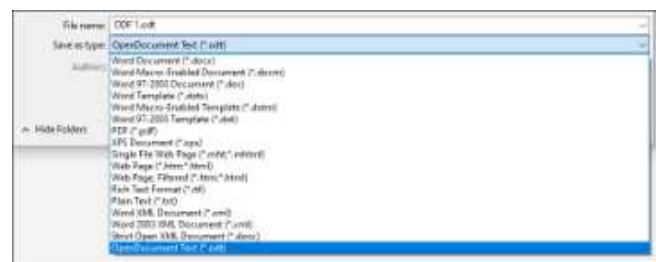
File name: ODF 1.odt

Save as type: OpenDocument Text (*.odt)

Authors:

Hide Folders

Word Document (*.docx)
Word Macro-Enabled Document (*.docm)
Word 97-2003 Document (*.doc)
Word Template (*.dotx)
Word Macro-Enabled Template (*.dotm)
Word 97-2003 Template (*.dot)
PDF (*.pdf)
XPS Document (*.xps)
Single File Web Page (*.mht;*.mhtml)
Web Page (*.htm;*.html)
Web Page, Filtered (*.htm;*.html)
Rich Text Format (*.rtf)
Plain Text (*.txt)
Word XML Document (*.xml)
Word 2003 XML Document (*.xml)
Strict Open XML Document (*.docx)
OpenDocument Text (*.odt)